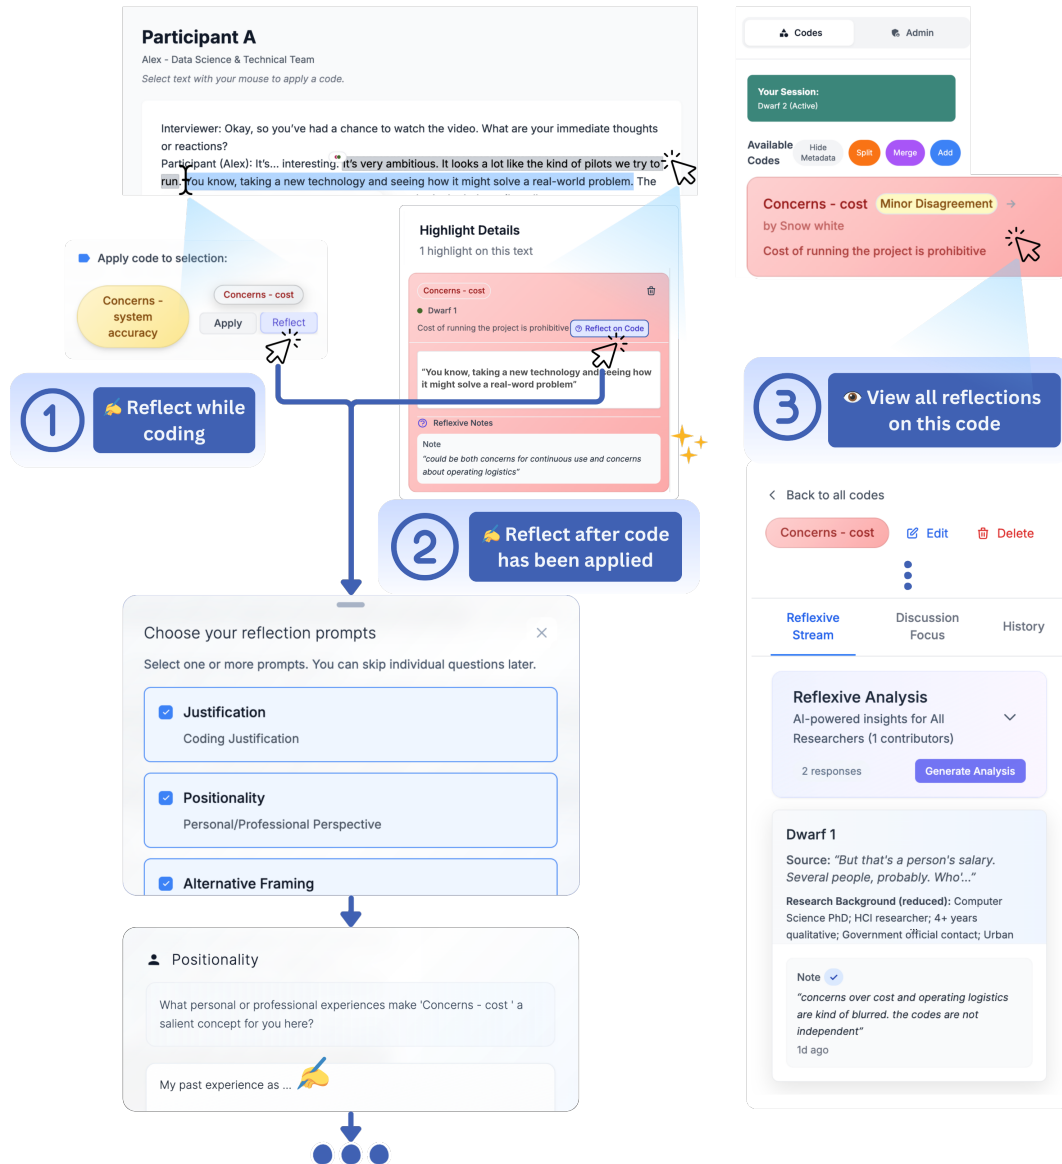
Participant A
Alex - Data Science & Technical Team
Select text with your mouse to apply a code.

Interviewer: Okay, so you've had a chance to watch the video. What are your immediate thoughts or reactions?
Participant (Alex): It's... interesting. It's very ambitious. It looks a lot like the kind of pilots we try to run. You know, taking a new technology and seeing how it might solve a real-world problem. The

Codes
Admin

Your Session:
Dwarf 2 (Active)

Available Codes
Hide Metadata
Split
Merge
Add

Concerns - cost
Minor Disagreement
by Snow white
Cost of running the project is prohibitive

Apply code to selection:
Concerns - system accuracy
Concerns - cost
Apply
Reflect

Highlight Details
1 highlight on this text
Concerns - cost
Dwarf 1
Cost of running the project is prohibitive
Reflect on Code
"You know, taking a new technology and seeing how it might solve a real-word problem"
Reflexive Notes
Note
"could be both concerns for continuous use and concerns about operating logistics"

1
✍ Reflect while coding

2
✍ Reflect after code has been applied

3
👁 View all reflections on this code

Back to all codes
Concerns - cost
Edit
Delete

Reflexive Stream
Discussion Focus
History

Reflexive Analysis
AI-powered insights for All Researchers (1 contributors)
2 responses
Generate Analysis

Dwarf 1
Source: "But that's a person's salary. Several people, probably. Who'..."
Research Background (reduced): Computer Science PhD; HCI researcher; 4+ years qualitative; Government official contact; Urban

Note
"concerns over cost and operating logistics are kind of blurred. the codes are not independent"
1d ago

Choose your reflection prompts
Select one or more prompts. You can skip individual questions later.
Justification
Coding Justification
Positionality
Personal/Professional Perspective
Alternative Framing

Positionality
What personal or professional experiences make 'Concerns - cost ' a salient concept for you here?
My past experience as ...